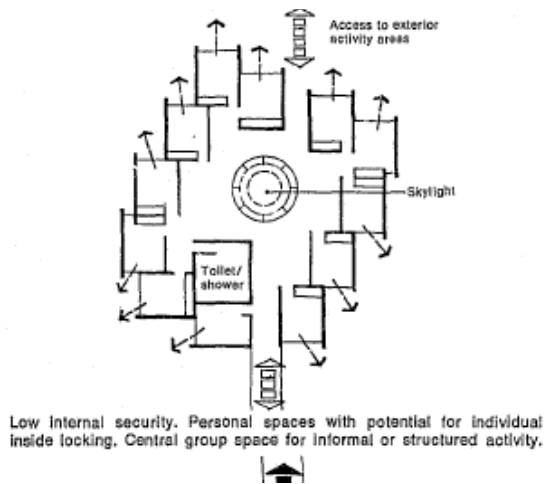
Access to exterior activity area

Skylight

Toilet/ shower

Low internal security. Personal spaces with potential for individual inside locking. Central group space for informal or structured activity.